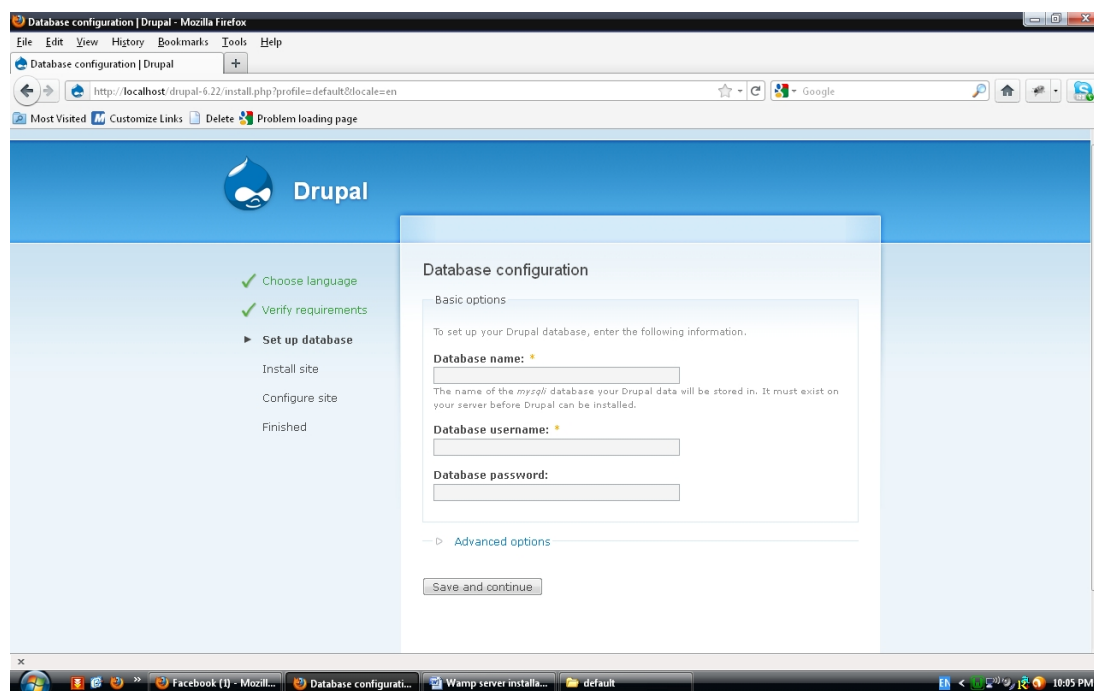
Database configuration | Drupal - Mozilla Firefox

File Edit View History Bookmarks Tools Help

Database configuration | Drupal +

http://localhost/drupal-6.22/install.php?profile=default&locale=en

Google

Most Visited Customize Links Delete Problem loading page

Drupal

✓ Choose language

✓ Verify requirements

▸ Set up database

Install site

Configure site

Finished

Database configuration

Basic options

To set up your Drupal database, enter the following information.

Database name: *

The name of the *mysqli* database your Drupal data will be stored in. It must exist on your server before Drupal can be installed.

Database username: *

Database password:

▷ Advanced options

Save and continue

×

Facebook (1) - Mozill... Database configurati... Wamp server installa... default

EN 10:05 PM